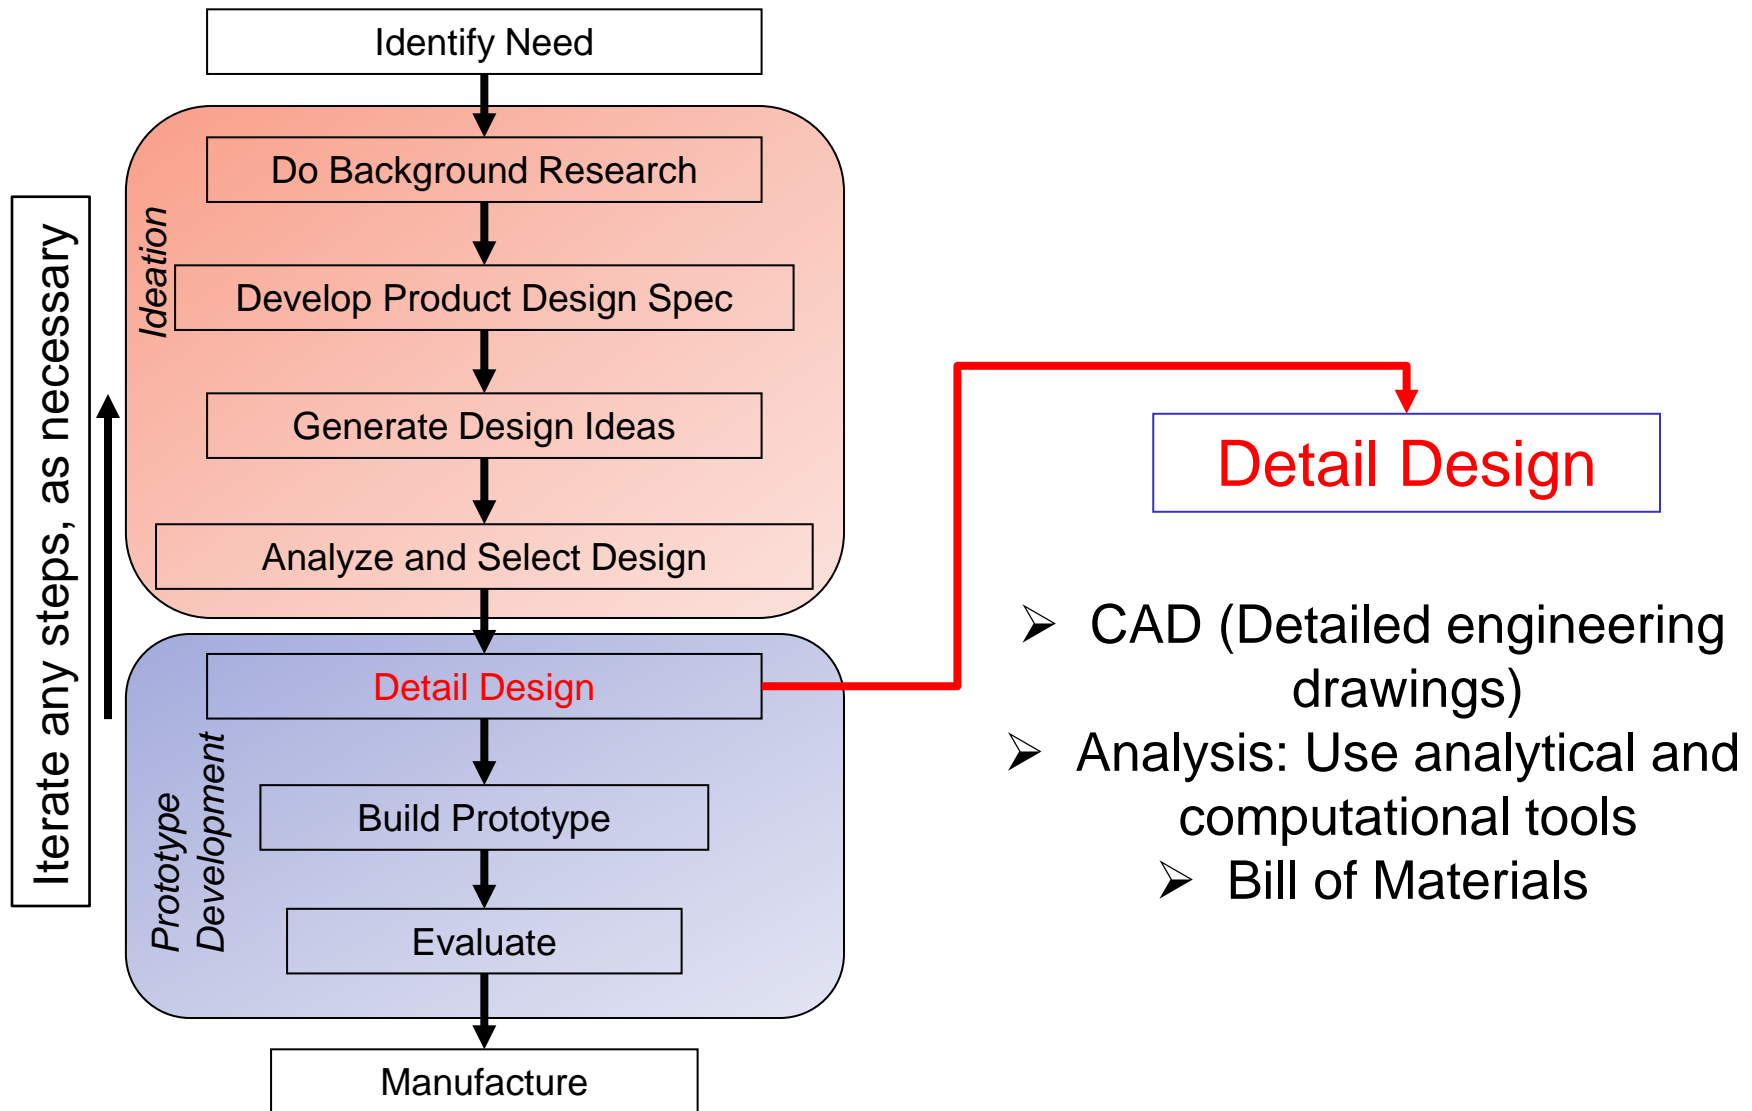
Identify Need

Ideation

Do Background Research

Develop Product Design Spec

Generate Design Ideas

Analyze and Select Design

Prototype Development

Detail Design

Build Prototype

Evaluate

Manufacture

Iterate any steps, as necessary

Detail Design

➢ CAD (Detailed engineering drawings)

➢ Analysis: Use analytical and computational tools

➢ Bill of Materials